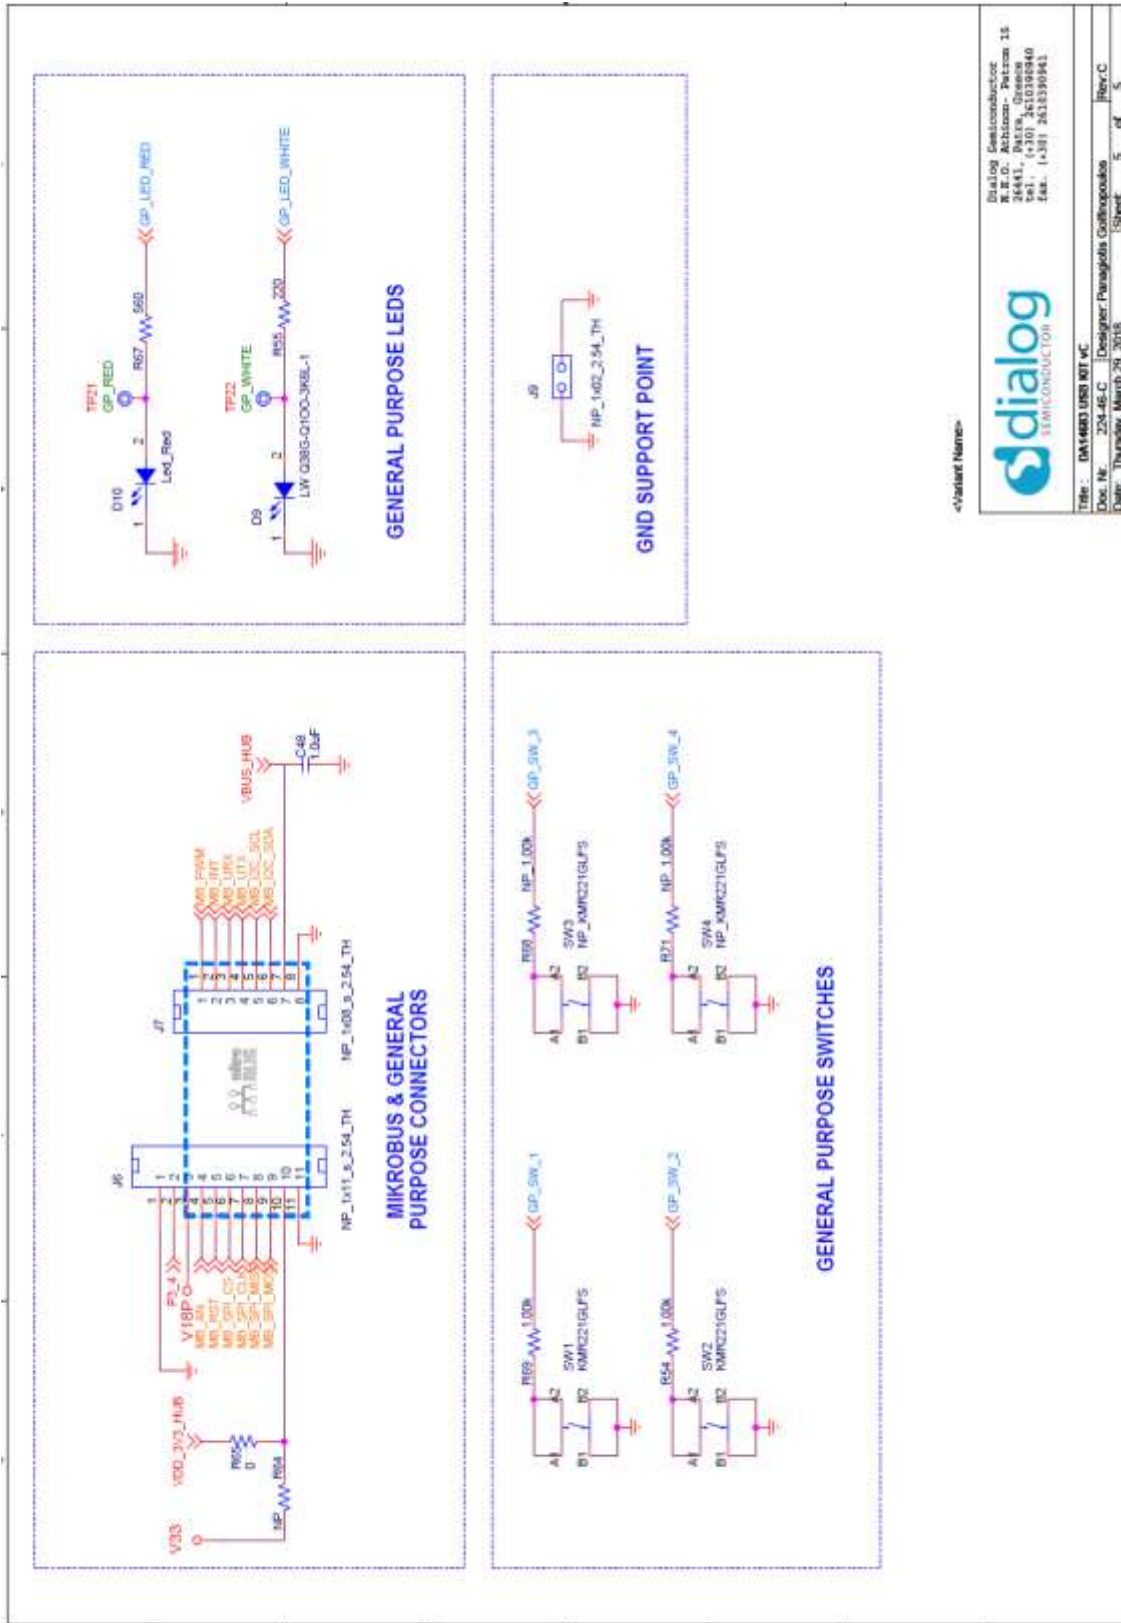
GENERAL PURPOSE LEDS

TP21
GP_RED
R67 560
GP_LED_RED
D10
Led_Red
1 2

TP22
GP_WHITE
R55 220
GP_LED_WHITE
D9
LW Q38G-Q1OO-3K6L-1
1 2

GND SUPPORT POINT

J9
NP_1x02_2.54_TH

MIKROBUS & GENERAL PURPOSE CONNECTORS

V33
VDD_3V3_HUB
R65 0
R64 NP
V18P
P3_4
MB_AN
MB_RST
MB_SPI_CS
MB_SPI_CLK
MB_SPI_MISO
MB_SPI_MOSI
J6
1 2 3 4 5 6 7 8 9 10 11
NP_1x11_s_2.54_TH
J7
1 2 3 4 5 6 7 8
NP_1x08_s_2.54_TH
MB_PWM
MB_INT
MB_URX
MB_UTX
MB_I2C_SCL
MB_I2C_SDA
VBUS_HUB
C48
1.0uF

GENERAL PURPOSE SWITCHES

R69 1.00k
GP_SW_1
SW1
KMR221GLFS
A1 A2 B1 B2

R54 1.00k
GP_SW_2
SW2
KMR221GLFS
A1 A2 B1 B2

R68 NP_1.00k
GP_SW_3
SW3
NP_KMR221GLFS
A1 A2 B1 B2

R71 NP_1.00k
GP_SW_4
SW4
NP_KMR221GLFS
A1 A2 B1 B2

<Variant Name>

dialog
SEMICONDUCTOR

Dialog Semiconductor
N.E.O. Athinon- Patron 15
26441, Patra, Greece
tel: (+30) 2610396940
fax: (+30) 2610396941

Title: DA14683 USB KIT vC
Doc. Nr. 224-46-C
Designer Panagiotis Goffinopoulos
Rev:C
Date: Thursday, March 29, 2018
Sheet 5 of 5